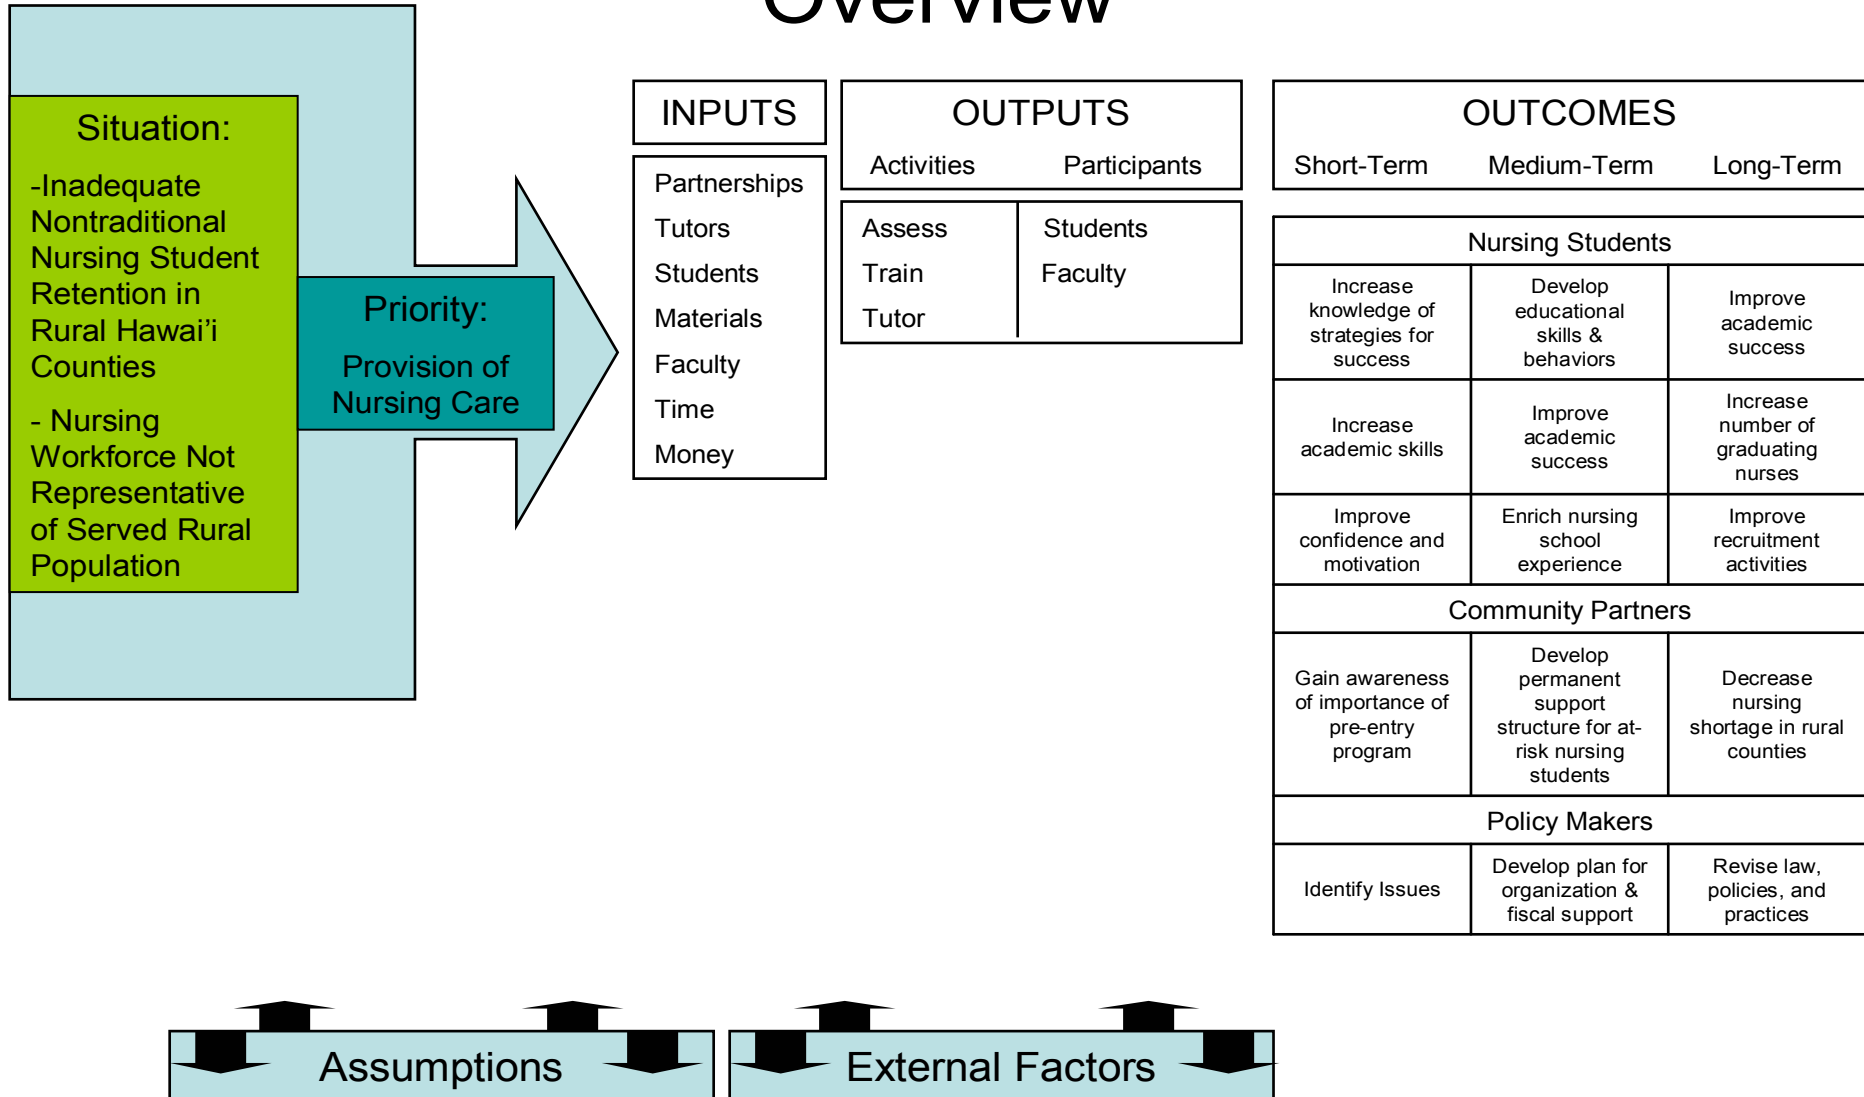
Overview

Situation:

-Inadequate Nontraditional Nursing Student Retention in Rural Hawai'i Counties

- Nursing Workforce Not Representative of Served Rural Population

Priority:

Provision of Nursing Care

INPUTS

Partnerships
Tutors
Students
Materials
Faculty
Time
Money

OUTPUTS

| Activities | Participants |
|---|---|
| Assess | Students |
| Train | Faculty |
| Tutor | |

OUTCOMES

| Short-Term | Medium-Term | Long-Term |
|---|---|---|
| Nursing Students | | |
| Increase knowledge of strategies for success | Develop educational skills & behaviors | Improve academic success |
| Increase academic skills | Improve academic success | Increase number of graduating nurses |
| Improve confidence and motivation | Enrich nursing school experience | Improve recruitment activities |
| Community Partners | | |
| Gain awareness of importance of pre-entry program | Develop permanent support structure for at-risk nursing students | Decrease nursing shortage in rural counties |
| Policy Makers | | |
| Identify Issues | Develop plan for organization & fiscal support | Revise law, policies, and practices |

Assumptions

External Factors